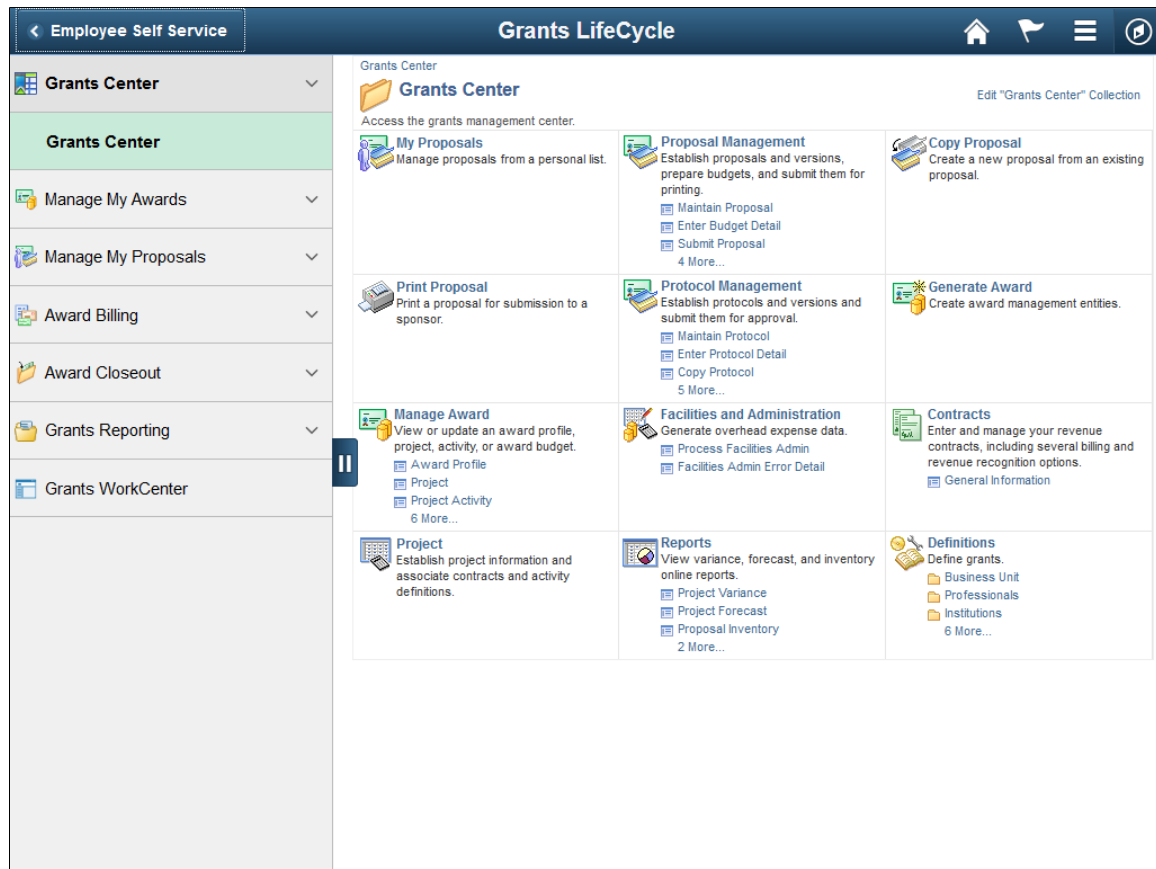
Employee Self Service

Grants LifeCycle

Grants Center

Grants Center

Manage My Awards

Manage My Proposals

Award Billing

Award Closeout

Grants Reporting

Grants WorkCenter

Grants Center

Grants Center

Edit "Grants Center" Collection

Access the grants management center.

My Proposals
Manage proposals from a personal list.

Proposal Management
Establish proposals and versions, prepare budgets, and submit them for printing.
Maintain Proposal
Enter Budget Detail
Submit Proposal
4 More...

Copy Proposal
Create a new proposal from an existing proposal.

Print Proposal
Print a proposal for submission to a sponsor.

Protocol Management
Establish protocols and versions and submit them for approval.
Maintain Protocol
Enter Protocol Detail
Copy Protocol
5 More...

Generate Award
Create award management entities.

Manage Award
View or update an award profile, project, activity, or award budget.
Award Profile
Project
Project Activity
6 More...

Facilities and Administration
Generate overhead expense data.
Process Facilities Admin
Facilities Admin Error Detail

Contracts
Enter and manage your revenue contracts, including several billing and revenue recognition options.
General Information

Project
Establish project information and associate contracts and activity definitions.

Reports
View variance, forecast, and inventory online reports.
Project Variance
Project Forecast
Proposal Inventory
2 More...

Definitions
Define grants.
Business Unit
Professionals
Institutions
6 More...